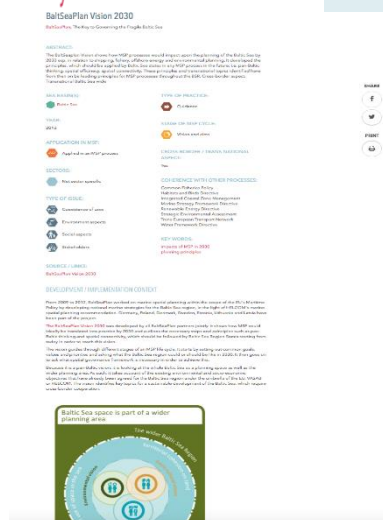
BaltSeaPlan Vision 2030

BaltSeaPlan, The Key to Governing the Fragile Baltic Sea

ABSTRACT:

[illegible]

SEA BASINS:

Baltic Sea

YEAR:

2011

APPLICATION IN MSP:

Applied in an MSP process

SECTORS:

Non-sector specific

TYPE OF ISSUE:

Coexistence of uses

Environmental aspects

Social aspects

Stakeholders

SOURCE / LINKS:

BaltSeaPlan Vision 2030

TYPE OF PRACTICE:

Guidance

SCALE OF MSP FOCUS:

Whole sea basin

CROSS-BORDER / TRANSNATIONAL ASPECT:

Yes

COHERENCE WITH OTHER PROCESSES:

Common Fisheries Policy
Habitats and Birds Directive
Integrated Coastal Zone Management
Marine Strategy Framework Directive
Renewable Energy Directive
Strategic Environmental Assessment
Trans-European Transport Network
Water Framework Directive

KEY WORDS:

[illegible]

SHARE

PRINT

DEVELOPMENT / IMPLEMENTATION CONTEXT

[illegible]

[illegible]

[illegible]

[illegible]

Baltic Sea space is part of a wider planning area